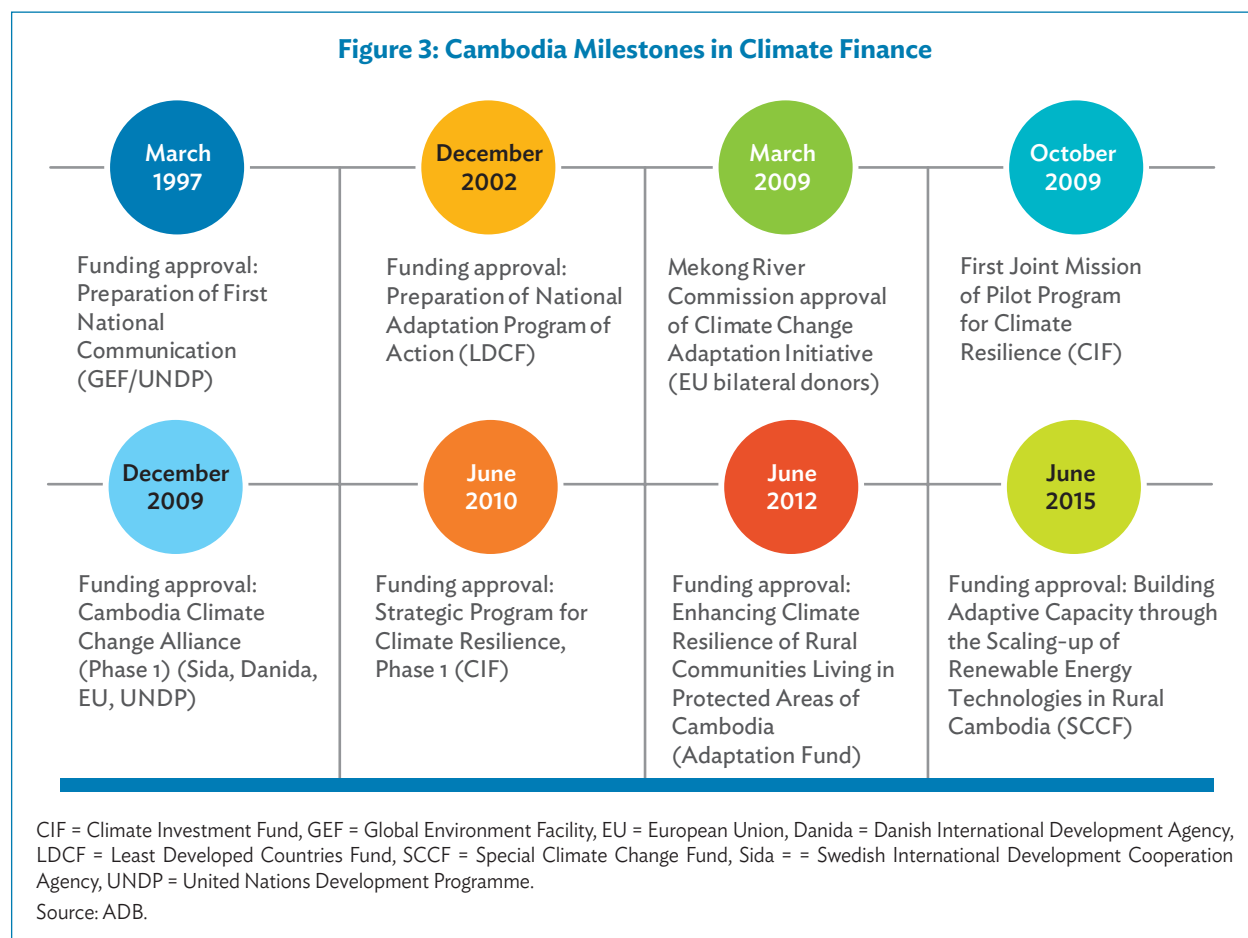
Figure 3: Cambodia Milestones in Climate Finance

March 1997

Funding approval: Preparation of First National Communication (GEF/UNDP)

December 2002

Funding approval: Preparation of National Adaptation Program of Action (LDCF)

March 2009

Mekong River Commission approval of Climate Change Adaptation Initiative (EU bilateral donors)

October 2009

First Joint Mission of Pilot Program for Climate Resilience (CIF)

December 2009

Funding approval: Cambodia Climate Change Alliance (Phase 1) (Sida, Danida, EU, UNDP)

June 2010

Funding approval: Strategic Program for Climate Resilience, Phase 1 (CIF)

June 2012

Funding approval: Enhancing Climate Resilience of Rural Communities Living in Protected Areas of Cambodia (Adaptation Fund)

June 2015

Funding approval: Building Adaptive Capacity through the Scaling-up of Renewable Energy Technologies in Rural Cambodia (SCCF)

CIF = Climate Investment Fund, GEF = Global Environment Facility, EU = European Union, Danida = Danish International Development Agency, LDCF = Least Developed Countries Fund, SCCF = Special Climate Change Fund, Sida = = Swedish International Development Cooperation Agency, UNDP = United Nations Development Programme.

Source: ADB.